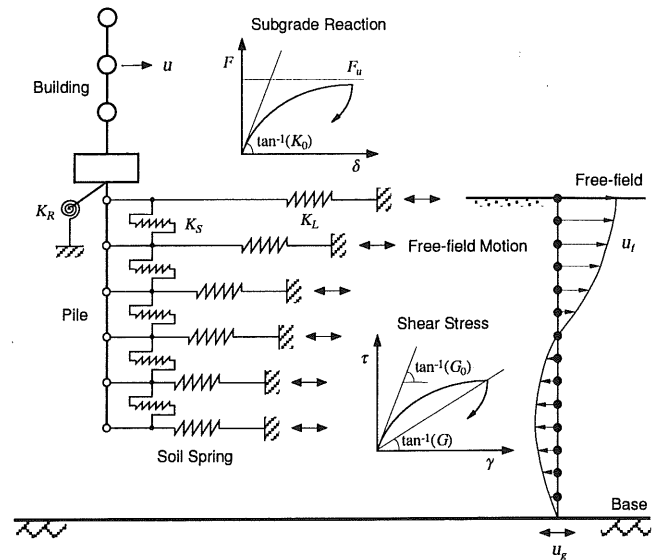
Subgrade Reaction

$F$

$F_u$

$\tan^{-1}(K_0)$

$\delta$

$u$

Building

$K_R$

$K_S$

$K_L$

Free-field

Free-field Motion

$u_f$

Pile

Shear Stress

$\tau$

$\tan^{-1}(G_0)$

$\tan^{-1}(G)$

$\gamma$

Soil Spring

Base

$u_g$